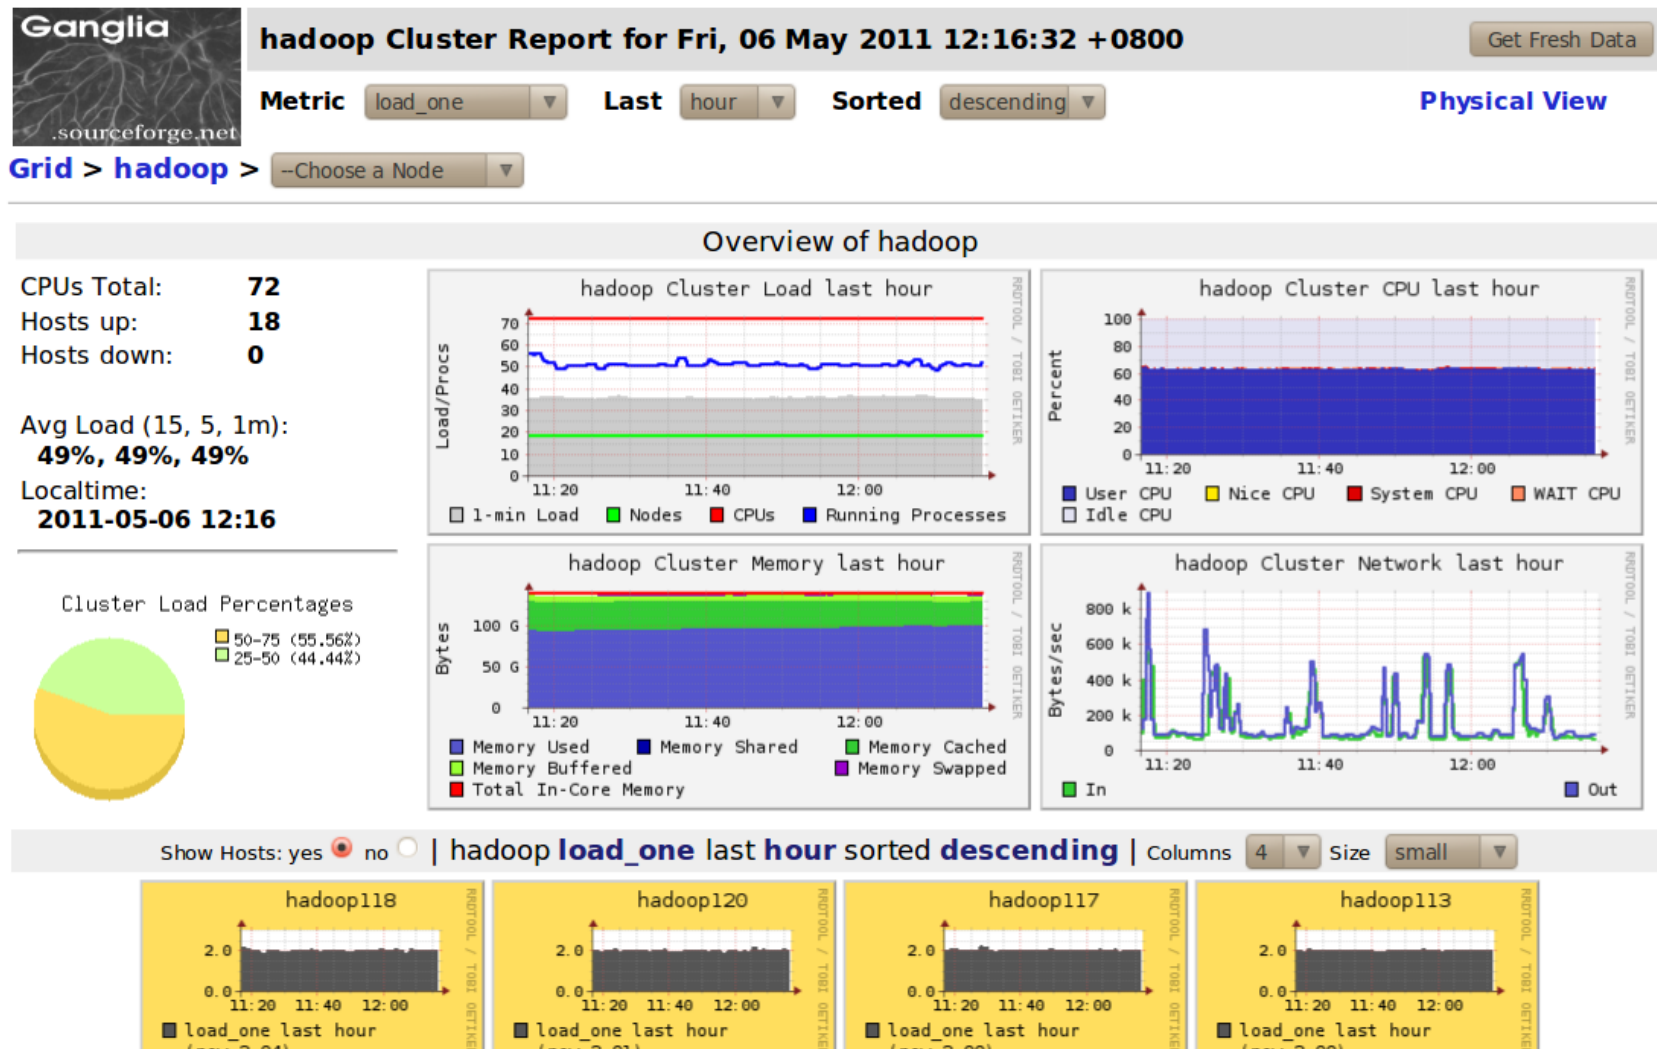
Ganglia
.sourceforge.net

hadoop Cluster Report for Fri, 06 May 2011 12:16:32 +0800

Get Fresh Data

Metric load_one Last hour Sorted descending

Physical View

Grid > hadoop > --Choose a Node

Overview of hadoop

CPUs Total: 72
Hosts up: 18
Hosts down: 0

Avg Load (15, 5, 1m):
49%, 49%, 49%
Localtime:
2011-05-06 12:16

Cluster Load Percentages
50-75 (55.56%)
25-50 (44.44%)

hadoop Cluster Load last hour
Load/Procs
70 60 50 40 30 20 10 0
11:20 11:40 12:00
1-min Load Nodes CPUs Running Processes
RRDTOOL / TOBI OETIKER

hadoop Cluster CPU last hour
Percent
100 80 60 40 20 0
11:20 11:40 12:00
User CPU Nice CPU System CPU WAIT CPU
Idle CPU
RRDTOOL / TOBI OETIKER

hadoop Cluster Memory last hour
Bytes
100 G 50 G 0
11:20 11:40 12:00
Memory Used Memory Shared Memory Cached
Memory Buffered Memory Swapped
Total In-Core Memory
RRDTOOL / TOBI OETIKER

hadoop Cluster Network last hour
Bytes/sec
800 k 600 k 400 k 200 k 0
11:20 11:40 12:00
In Out
RRDTOOL / TOBI OETIKER

Show Hosts: yes no | hadoop load_one last hour sorted descending | Columns 4 Size small

hadoop118
2.0 0.0
11:20 11:40 12:00
load_one last hour
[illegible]

hadoop120
2.0 0.0
11:20 11:40 12:00
load_one last hour
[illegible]

hadoop117
2.0 0.0
11:20 11:40 12:00
load_one last hour
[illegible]

hadoop113
2.0 0.0
11:20 11:40 12:00
load_one last hour
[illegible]